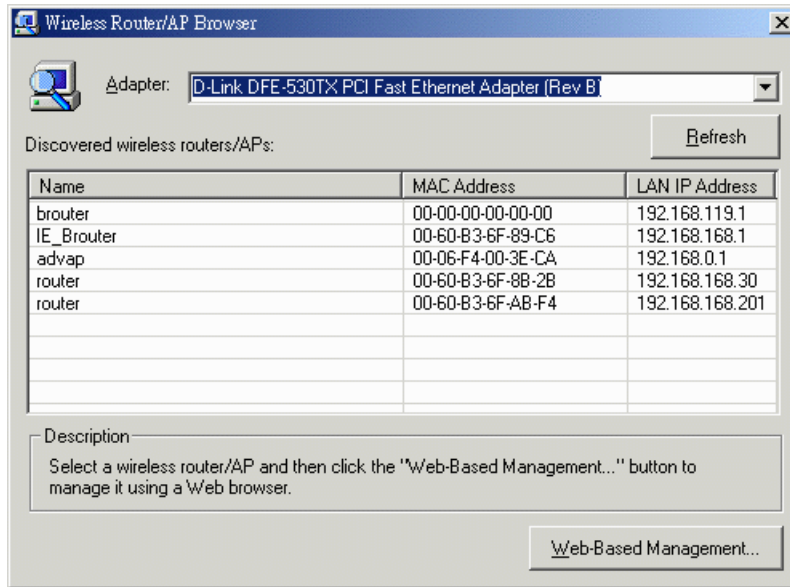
Wireless Router/AP Browser

Adapter: D-Link DFE-530TX PCI Fast Ethernet Adapter (Rev B)

Discovered wireless routers/APs:

Refresh

| Name | MAC Address | LAN IP Address |
|---|---|---|
| brouter | 00-00-00-00-00-00 | 192.168.119.1 |
| IE_Brouter | 00-60-B3-6F-89-C6 | 192.168.168.1 |
| advap | 00-06-F4-00-3E-CA | 192.168.0.1 |
| router | 00-60-B3-6F-8B-2B | 192.168.168.30 |
| router | 00-60-B3-6F-AB-F4 | 192.168.168.201 |

Description

Select a wireless router/AP and then click the "Web-Based Management..." button to manage it using a Web browser.

Web-Based Management...